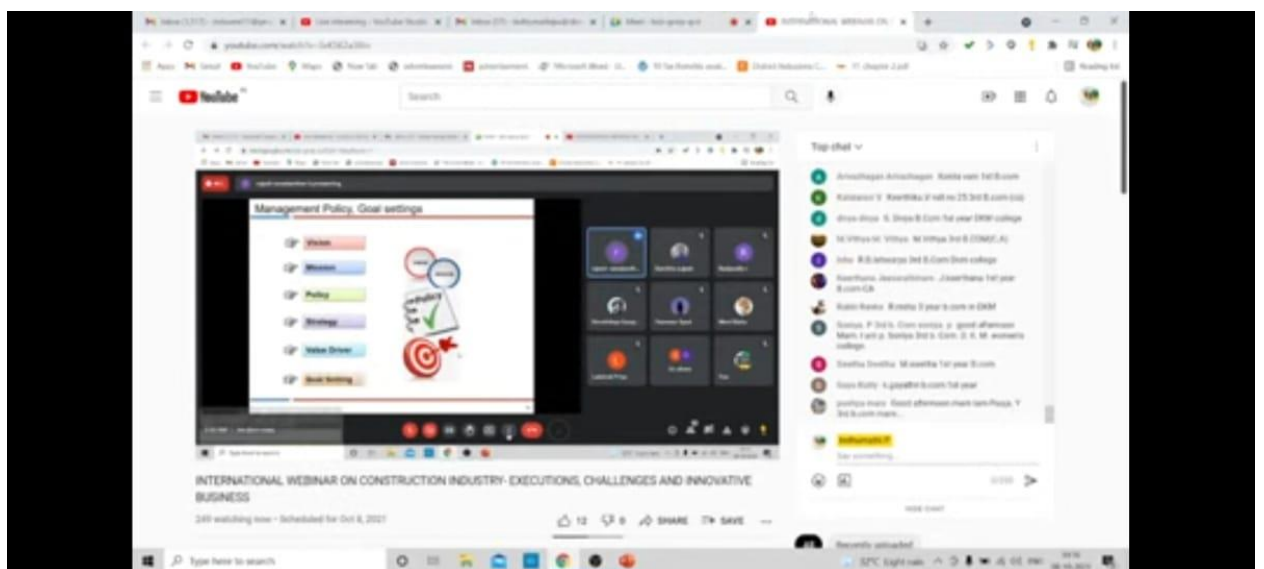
YouTube

Search

Management Policy, Goal settings

Vision

Mission

Policy

Strategy

Value Driver

Goal Setting

Top chat

INTERNATIONAL WEBINAR ON CONSTRUCTION INDUSTRY- EXECUTIONS, CHALLENGES AND INNOVATIVE BUSINESS

249 watching now • Scheduled for Oct 8, 2021

12

0

SHARE

SAVE

HIDE CHAT

Recently uploaded

Type here to search

32°C Light rain